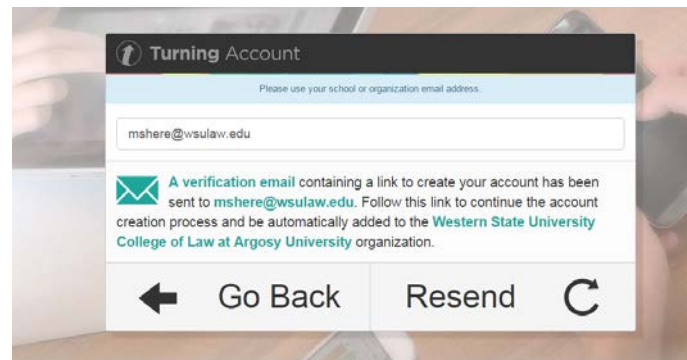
Turning Account

Please use your school or organization email address.

mshere@wsulaw.edu

A verification email containing a link to create your account has been sent to mshere@wsulaw.edu. Follow this link to continue the account creation process and be automatically added to the Western State University College of Law at Argosy University organization.

Go Back

Resend